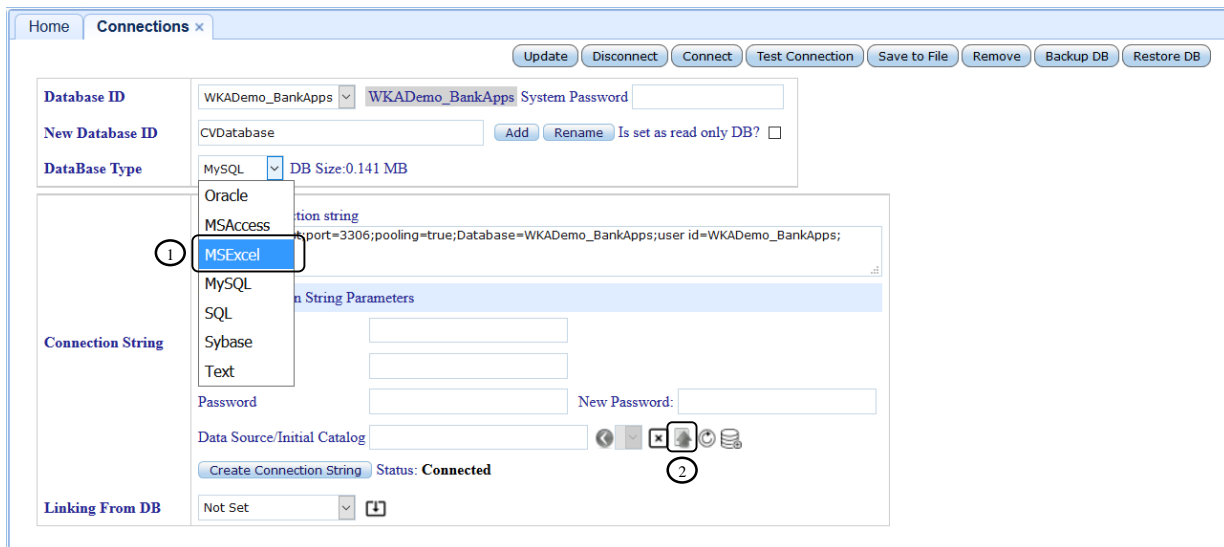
Home Connections ×

Update Disconnect Connect Test Connection Save to File Remove Backup DB Restore DB

Database ID WKADemo_BankApps WKADemo_BankApps System Password

New Database ID CVDatabase Add Rename Is set as read only DB?

DataBase Type MySQL DB Size:0.141 MB

Oracle
MSAccess
MSExcel
MySQL
SQL
Sybase
Text

1

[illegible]ction string
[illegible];port=3306;pooling=true;Database=WKADemo_BankApps;user id=WKADemo_BankApps;

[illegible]n String Parameters

Connection String

Password New Password:

Data Source/Initial Catalog

2

Create Connection String Status: Connected

Linking From DB Not Set